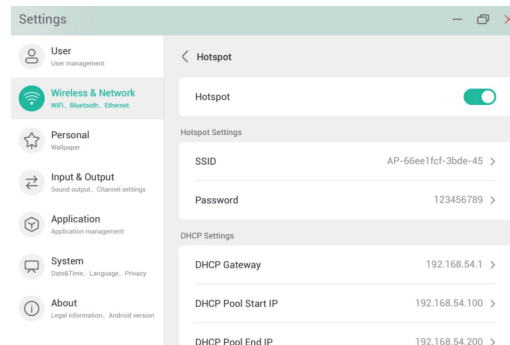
Settings

User
User management

Wireless & Network
WiFi、Bluetooth、Ethernet

Personal
Wallpaper

Input & Output
Sound output、Channel settings

Application
Application management

System
Date&Time、Language、Privacy

About
Legal information、Android version

Hotspot

Hotspot

Hotspot Settings

SSID AP-66ee1fcf-3bde-45

Password 123456789

DHCP Settings

DHCP Gateway 192.168.54.1

DHCP Pool Start IP 192.168.54.100

DHCP Pool End IP 192.168.54.200